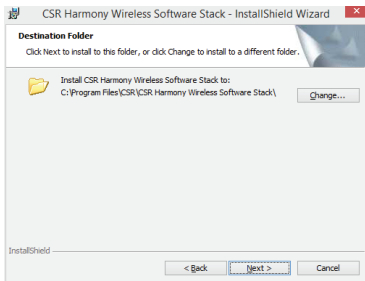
CSR Harmony Wireless Software Stack - InstallShield Wizard

Destination Folder

Click Next to install to this folder, or click Change to install to a different folder.

Install CSR Harmony Wireless Software Stack to:
C:\Program Files\CSR\CSR Harmony Wireless Software Stack\

Change...

InstallShield

< Back

Next >

Cancel